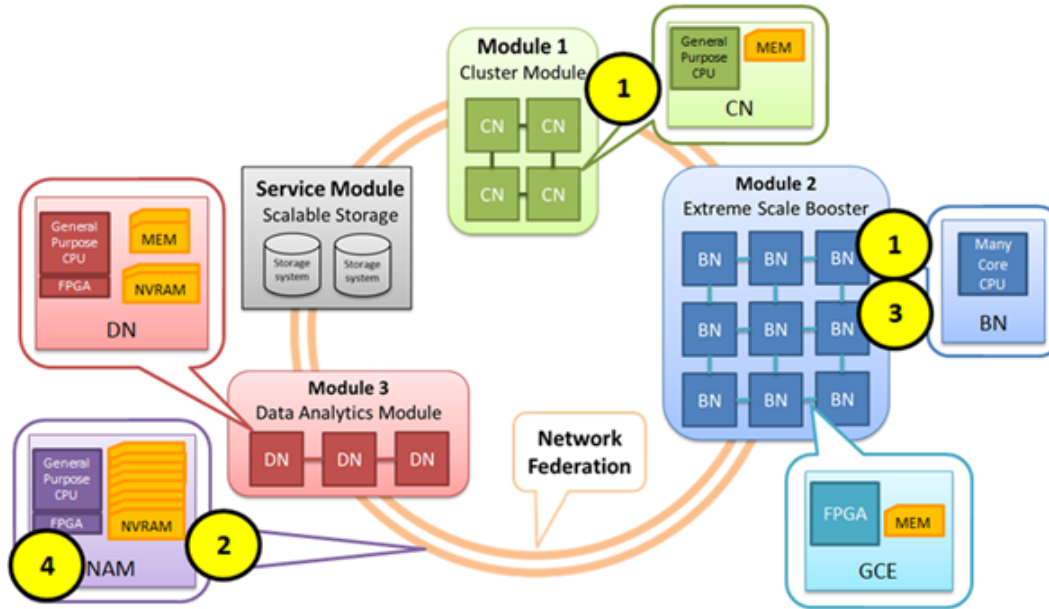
Module 1
Cluster Module

CN CN
CN CN

1

General Purpose CPU
MEM
CN

Service Module
Scalable Storage
Storage system
Storage system

General Purpose CPU
FPGA
MEM
NVRAM
DN

Module 2
Extreme Scale Booster

BN BN BN
BN BN BN
BN BN BN

1
3

Many Core CPU
BN

Module 3
Data Analytics Module
DN DN DN

Network Federation

General Purpose CPU
FPGA
NVRAM
NAM
2
4

FPGA
MEM
GCE